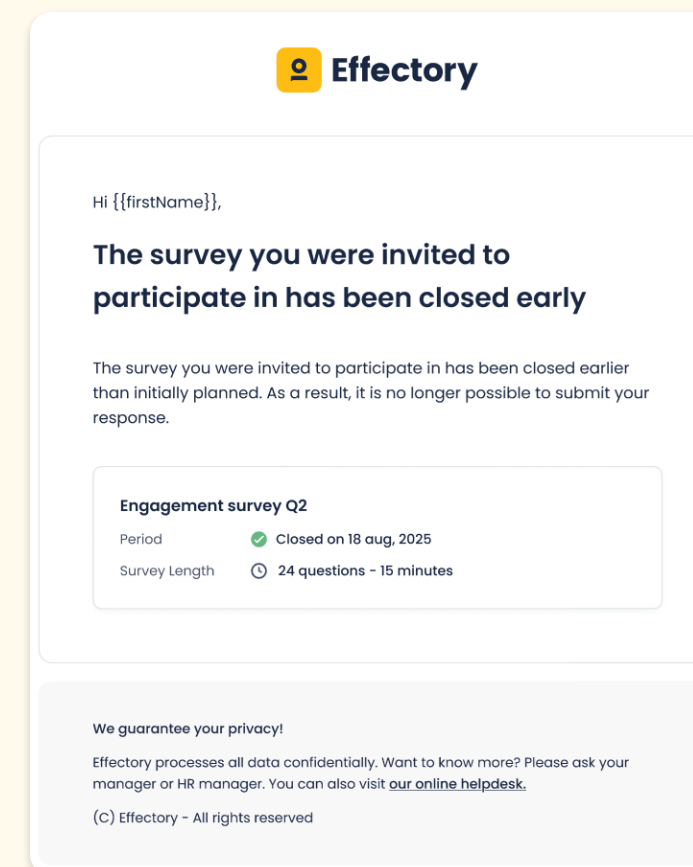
Effectory

Hi {{firstName}},

The survey you were invited to participate in has been closed early

The survey you were invited to participate in has been closed earlier than initially planned. As a result, it is no longer possible to submit your response.

Engagement survey Q2

Period Closed on 18 aug, 2025

Survey Length 24 questions - 15 minutes

We guarantee your privacy!

Effectory processes all data confidentially. Want to know more? Please ask your manager or HR manager. You can also visit our online helpdesk.

(C) Effectory - All rights reserved